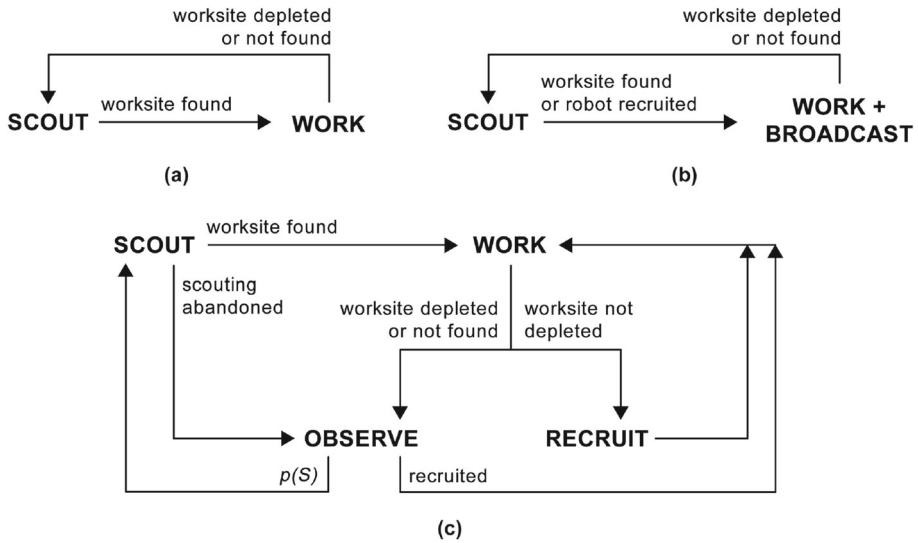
worksite depleted or not found

SCOUT worksite found WORK

(a)

worksite depleted or not found

SCOUT worksite found or robot recruited WORK + BROADCAST

(b)

SCOUT worksite found WORK

scouting abandoned

worksite depleted or not found

worksite not depleted

OBSERVE

RECRUIT

$p(S)$

recruited

(c)